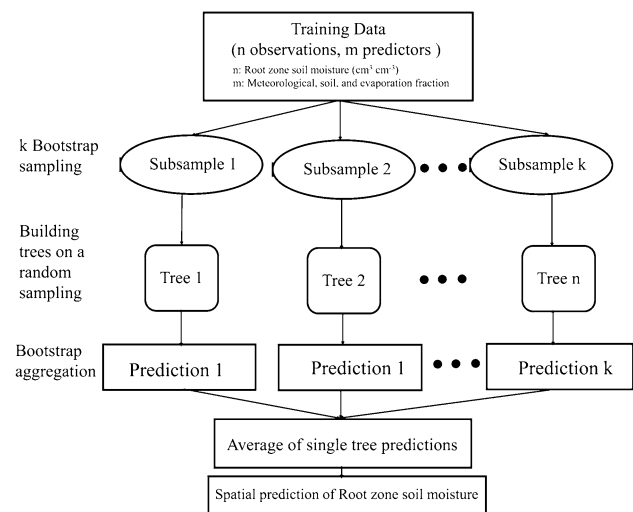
Training Data
(n observations, m predictors )
n: Root zone soil moisture (cm$^3$ cm$^{-3}$)
m: Meteorological, soil, and evaporation fraction

k Bootstrap sampling

Subsample 1

Subsample 2

Subsample k

Building trees on a random sampling

Tree 1

Tree 2

Tree n

Bootstrap aggregation

Prediction 1

Prediction 1

Prediction k

Average of single tree predictions

Spatial prediction of Root zone soil moisture